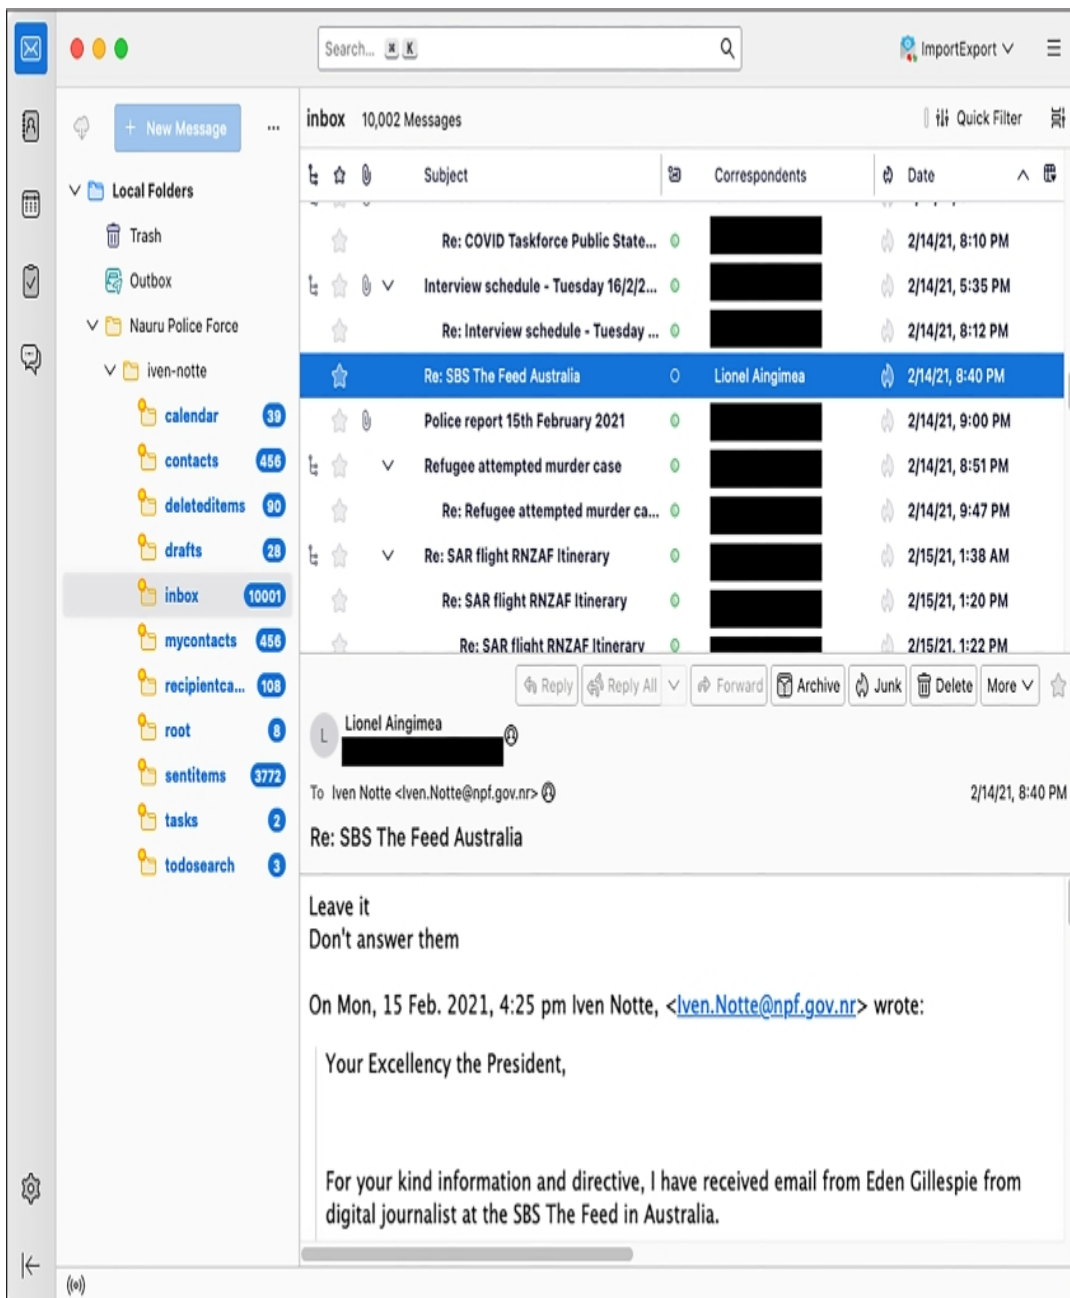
Search... ⌘ K

ImportExport

+ New Message ...

Local Folders
Trash
Outbox
Nauru Police Force
iven-notte
calendar 39
contacts 456
deleteditems 90
drafts 28
inbox 10001
mycontacts 456
recipientca... 108
root 8
sentitems 3772
tasks 2
todosearch 3

inbox 10,002 Messages

Quick Filter

| Subject | Correspondents | Date |
|---|---|---|
| Re: COVID Taskforce Public State... | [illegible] | 2/14/21, 8:10 PM |
| Interview schedule - Tuesday 16/2/2... | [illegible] | 2/14/21, 5:35 PM |
| Re: Interview schedule - Tuesday ... | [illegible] | 2/14/21, 8:12 PM |
| Re: SBS The Feed Australia | Lionel Aingimea | 2/14/21, 8:40 PM |
| Police report 15th February 2021 | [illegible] | 2/14/21, 9:00 PM |
| Refugee attempted murder case | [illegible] | 2/14/21, 8:51 PM |
| Re: Refugee attempted murder ca... | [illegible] | 2/14/21, 9:47 PM |
| Re: SAR flight RNZAF Itinerary | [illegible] | 2/15/21, 1:38 AM |
| Re: SAR flight RNZAF Itinerary | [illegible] | 2/15/21, 1:20 PM |
| Re: SAR flight RNZAF Itinerary | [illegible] | 2/15/21, 1:22 PM |

Reply Reply All Forward Archive Junk Delete More

L Lionel Aingimea

To Iven Notte <Iven.Notte@npf.gov.nr>

2/14/21, 8:40 PM

Re: SBS The Feed Australia

Leave it
Don't answer them

On Mon, 15 Feb. 2021, 4:25 pm Iven Notte, <Iven.Notte@npf.gov.nr> wrote:

Your Excellency the President,

For your kind information and directive, I have received email from Eden Gillespie from digital journalist at the SBS The Feed in Australia.